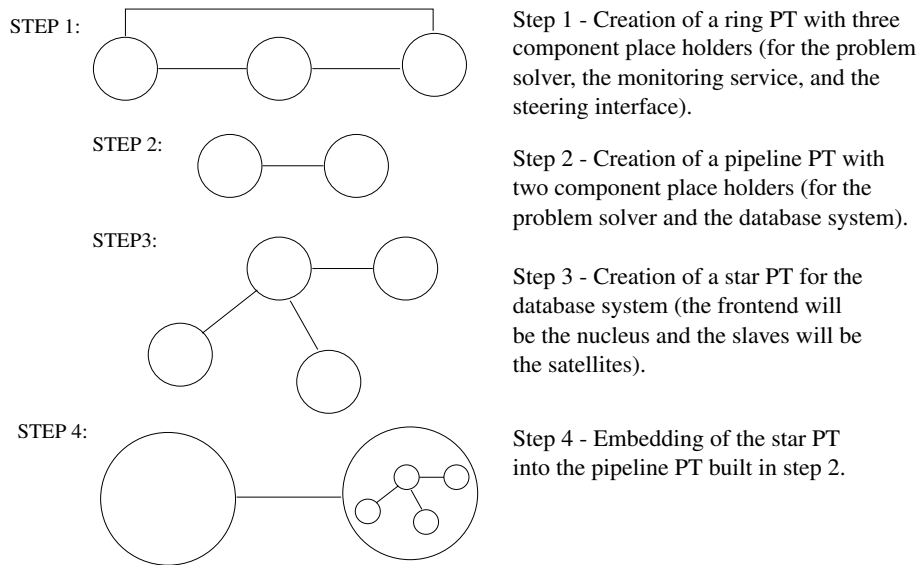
STEP 1:

Step 1 - Creation of a ring PT with three component place holders (for the problem solver, the monitoring service, and the steering interface).

STEP 2:

Step 2 - Creation of a pipeline PT with two component place holders (for the problem solver and the database system).

STEP3:

Step 3 - Creation of a star PT for the database system (the frontend will be the nucleus and the slaves will be the satellites).

STEP 4:

Step 4 - Embedding of the star PT into the pipeline PT built in step 2.